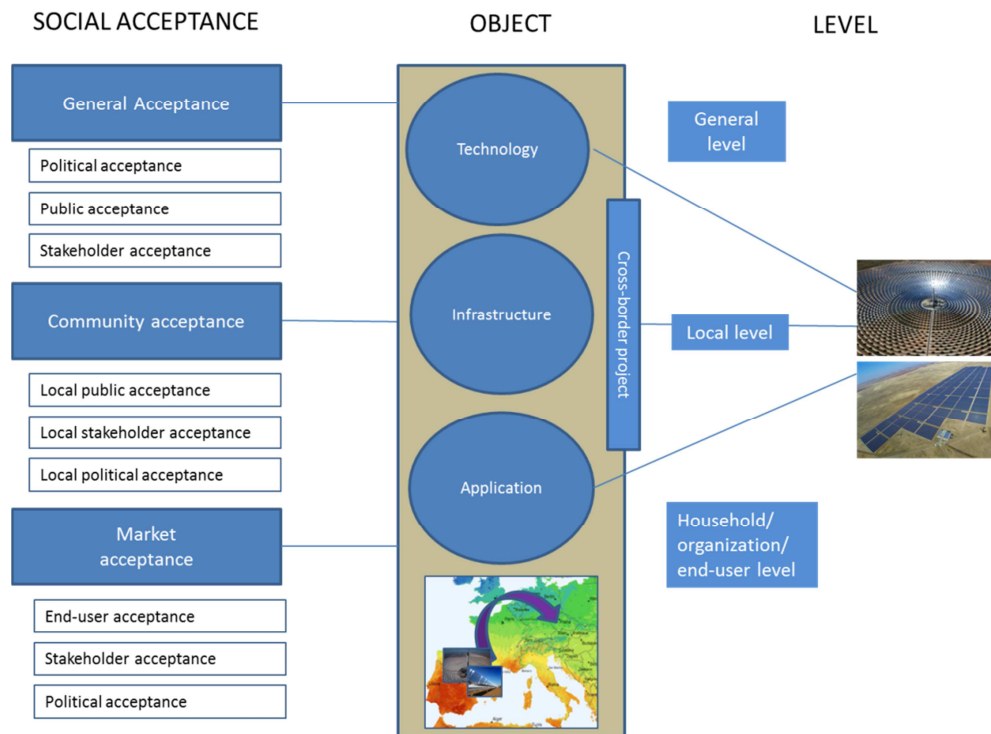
SOCIAL ACCEPTANCE

OBJECT

LEVEL

General Acceptance

Political acceptance

Public acceptance

Stakeholder acceptance

Community acceptance

Local public acceptance

Local stakeholder acceptance

Local political acceptance

Market acceptance

End-user acceptance

Stakeholder acceptance

Political acceptance

Technology

Infrastructure

Application

Cross-border project

General level

Local level

Household/ organization/ end-user level